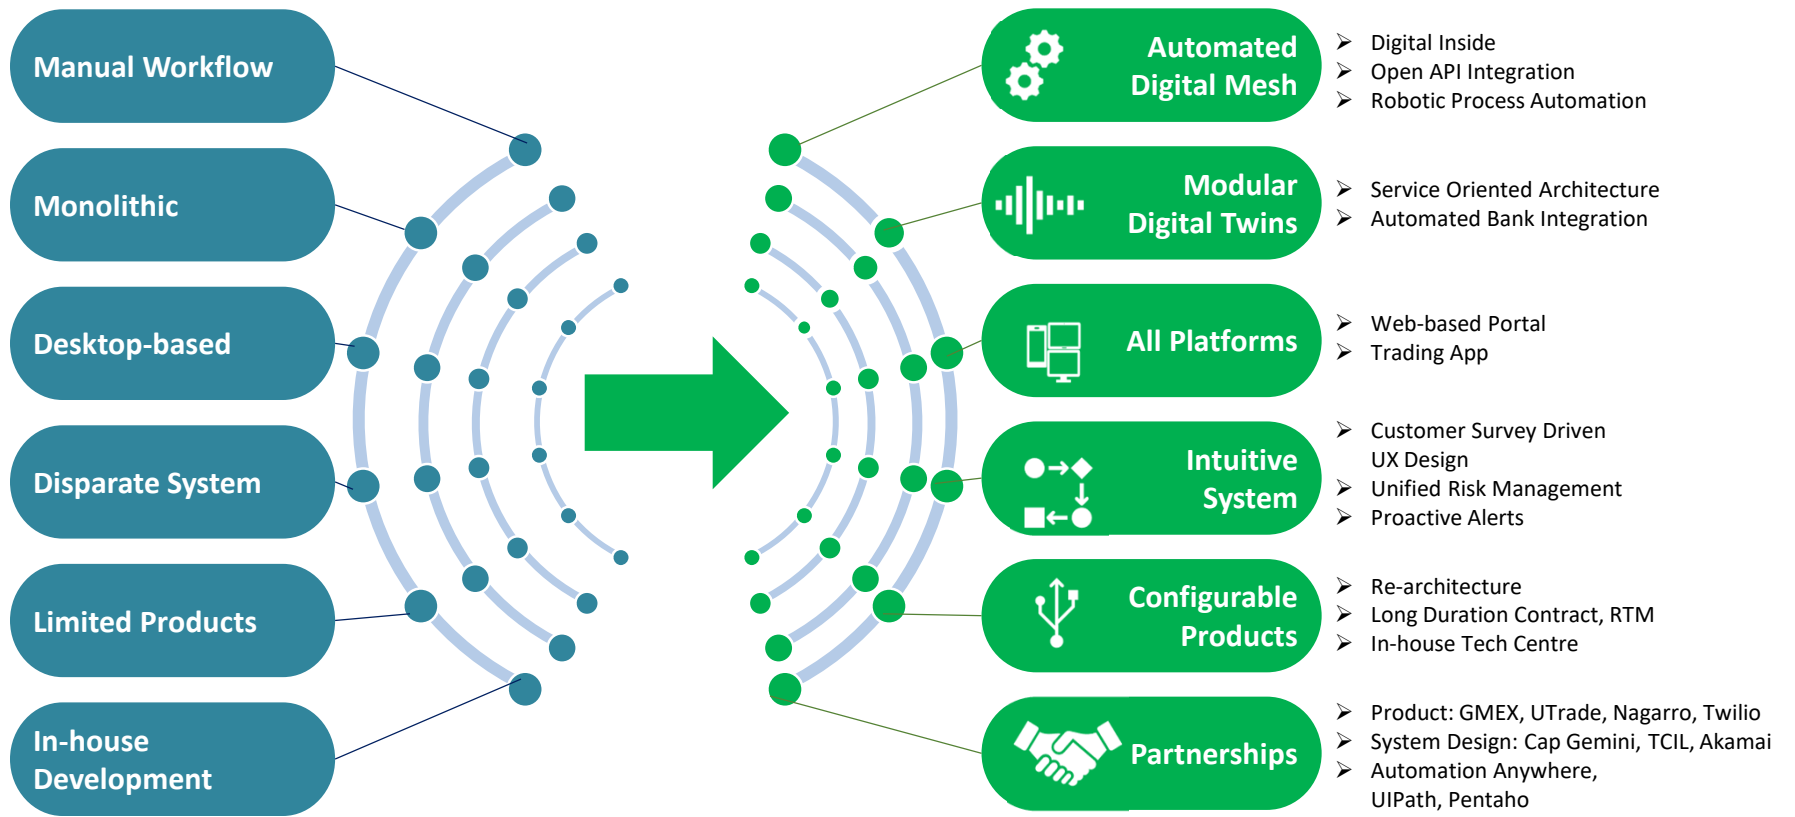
Manual Workflow

Monolithic

Desktop-based

Disparate System

Limited Products

In-house Development

Automated Digital Mesh

- Digital Inside
- Open API Integration
- Robotic Process Automation

Modular Digital Twins

- Service Oriented Architecture
- Automated Bank Integration

All Platforms

- Web-based Portal
- Trading App

Intuitive System

- Customer Survey Driven UX Design
- Unified Risk Management
- Proactive Alerts

Configurable Products

- Re-architecture
- Long Duration Contract, RTM
- In-house Tech Centre

Partnerships

- Product: GMEX, UTrade, Nagarro, Twilio
- System Design: Cap Gemini, TCIL, Akamai
- Automation Anywhere, UIPath, Pentaho